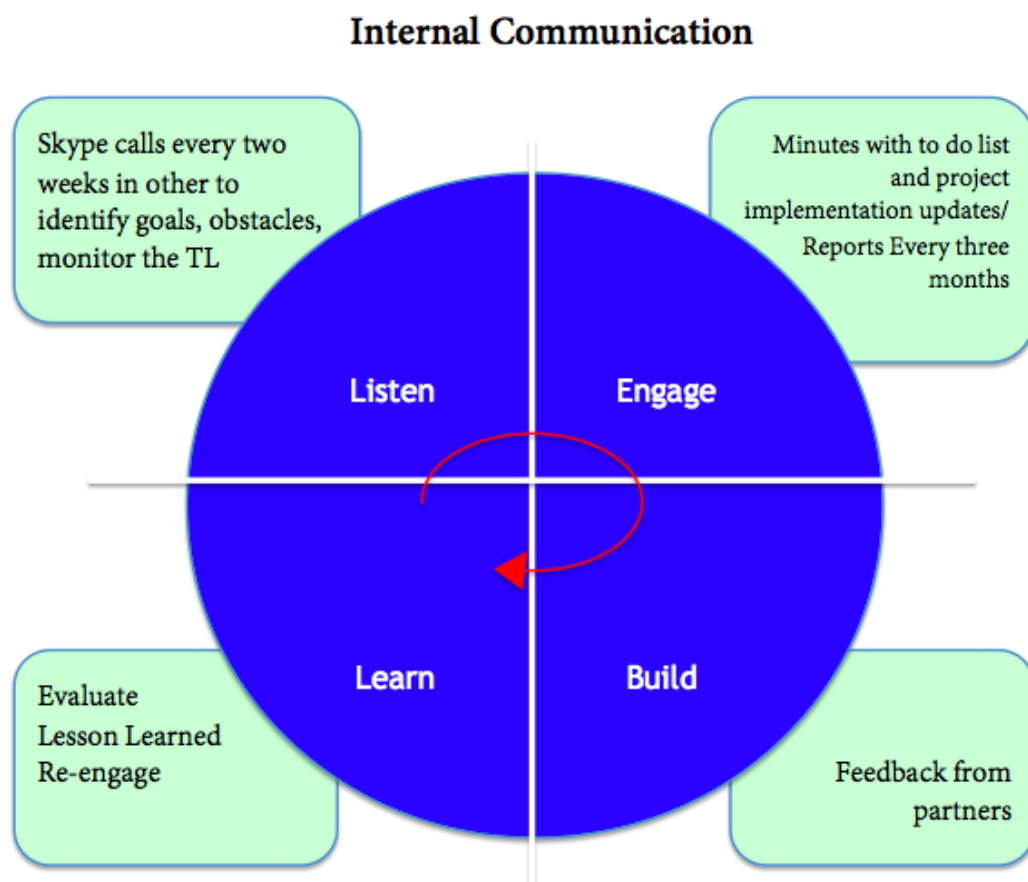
Internal Communication

Skype calls every two weeks in other to identify goals, obstacles, monitor the TL

Minutes with to do list and project implementation updates/ Reports Every three months

Listen

Engage

Learn

Build

Evaluate
Lesson Learned
Re-engage

Feedback from partners